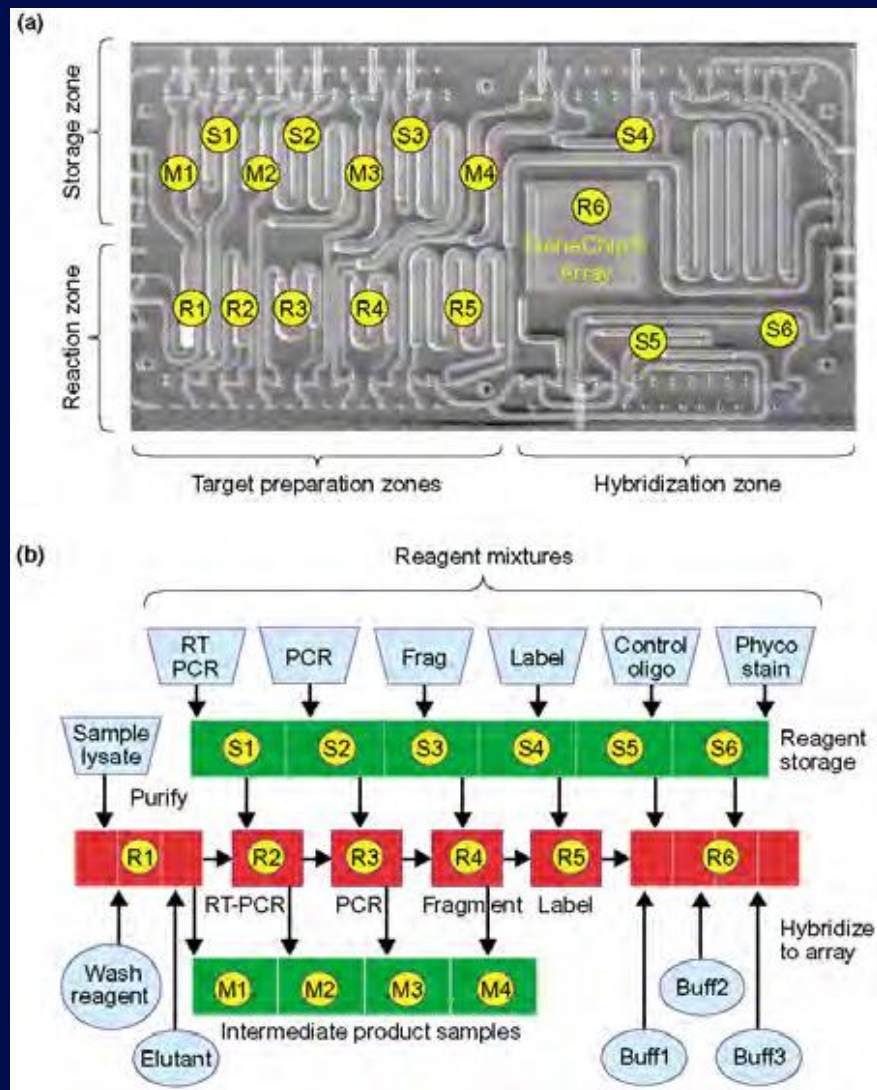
(a)

Storage zone

Reaction zone

S1 S2 S3 S4

M1 M2 M3 M4

R6

GeneChip® array

R1 R2 R3 R4 R5

S5 S6

Target preparation zones

Hybridization zone

(b)

Reagent mixtures

RT PCR

PCR

Frag

Label

Control oligo

Phyco stain

Sample lysate

S1 S2 S3 S4 S5 S6

Reagent storage

Purify

R1 R2 R3 R4 R5 R6

RT-PCR PCR Fragment Label

Hybridize to array

Wash reagent

Elutant

M1 M2 M3 M4

Intermediate product samples

Buff1

Buff2

Buff3